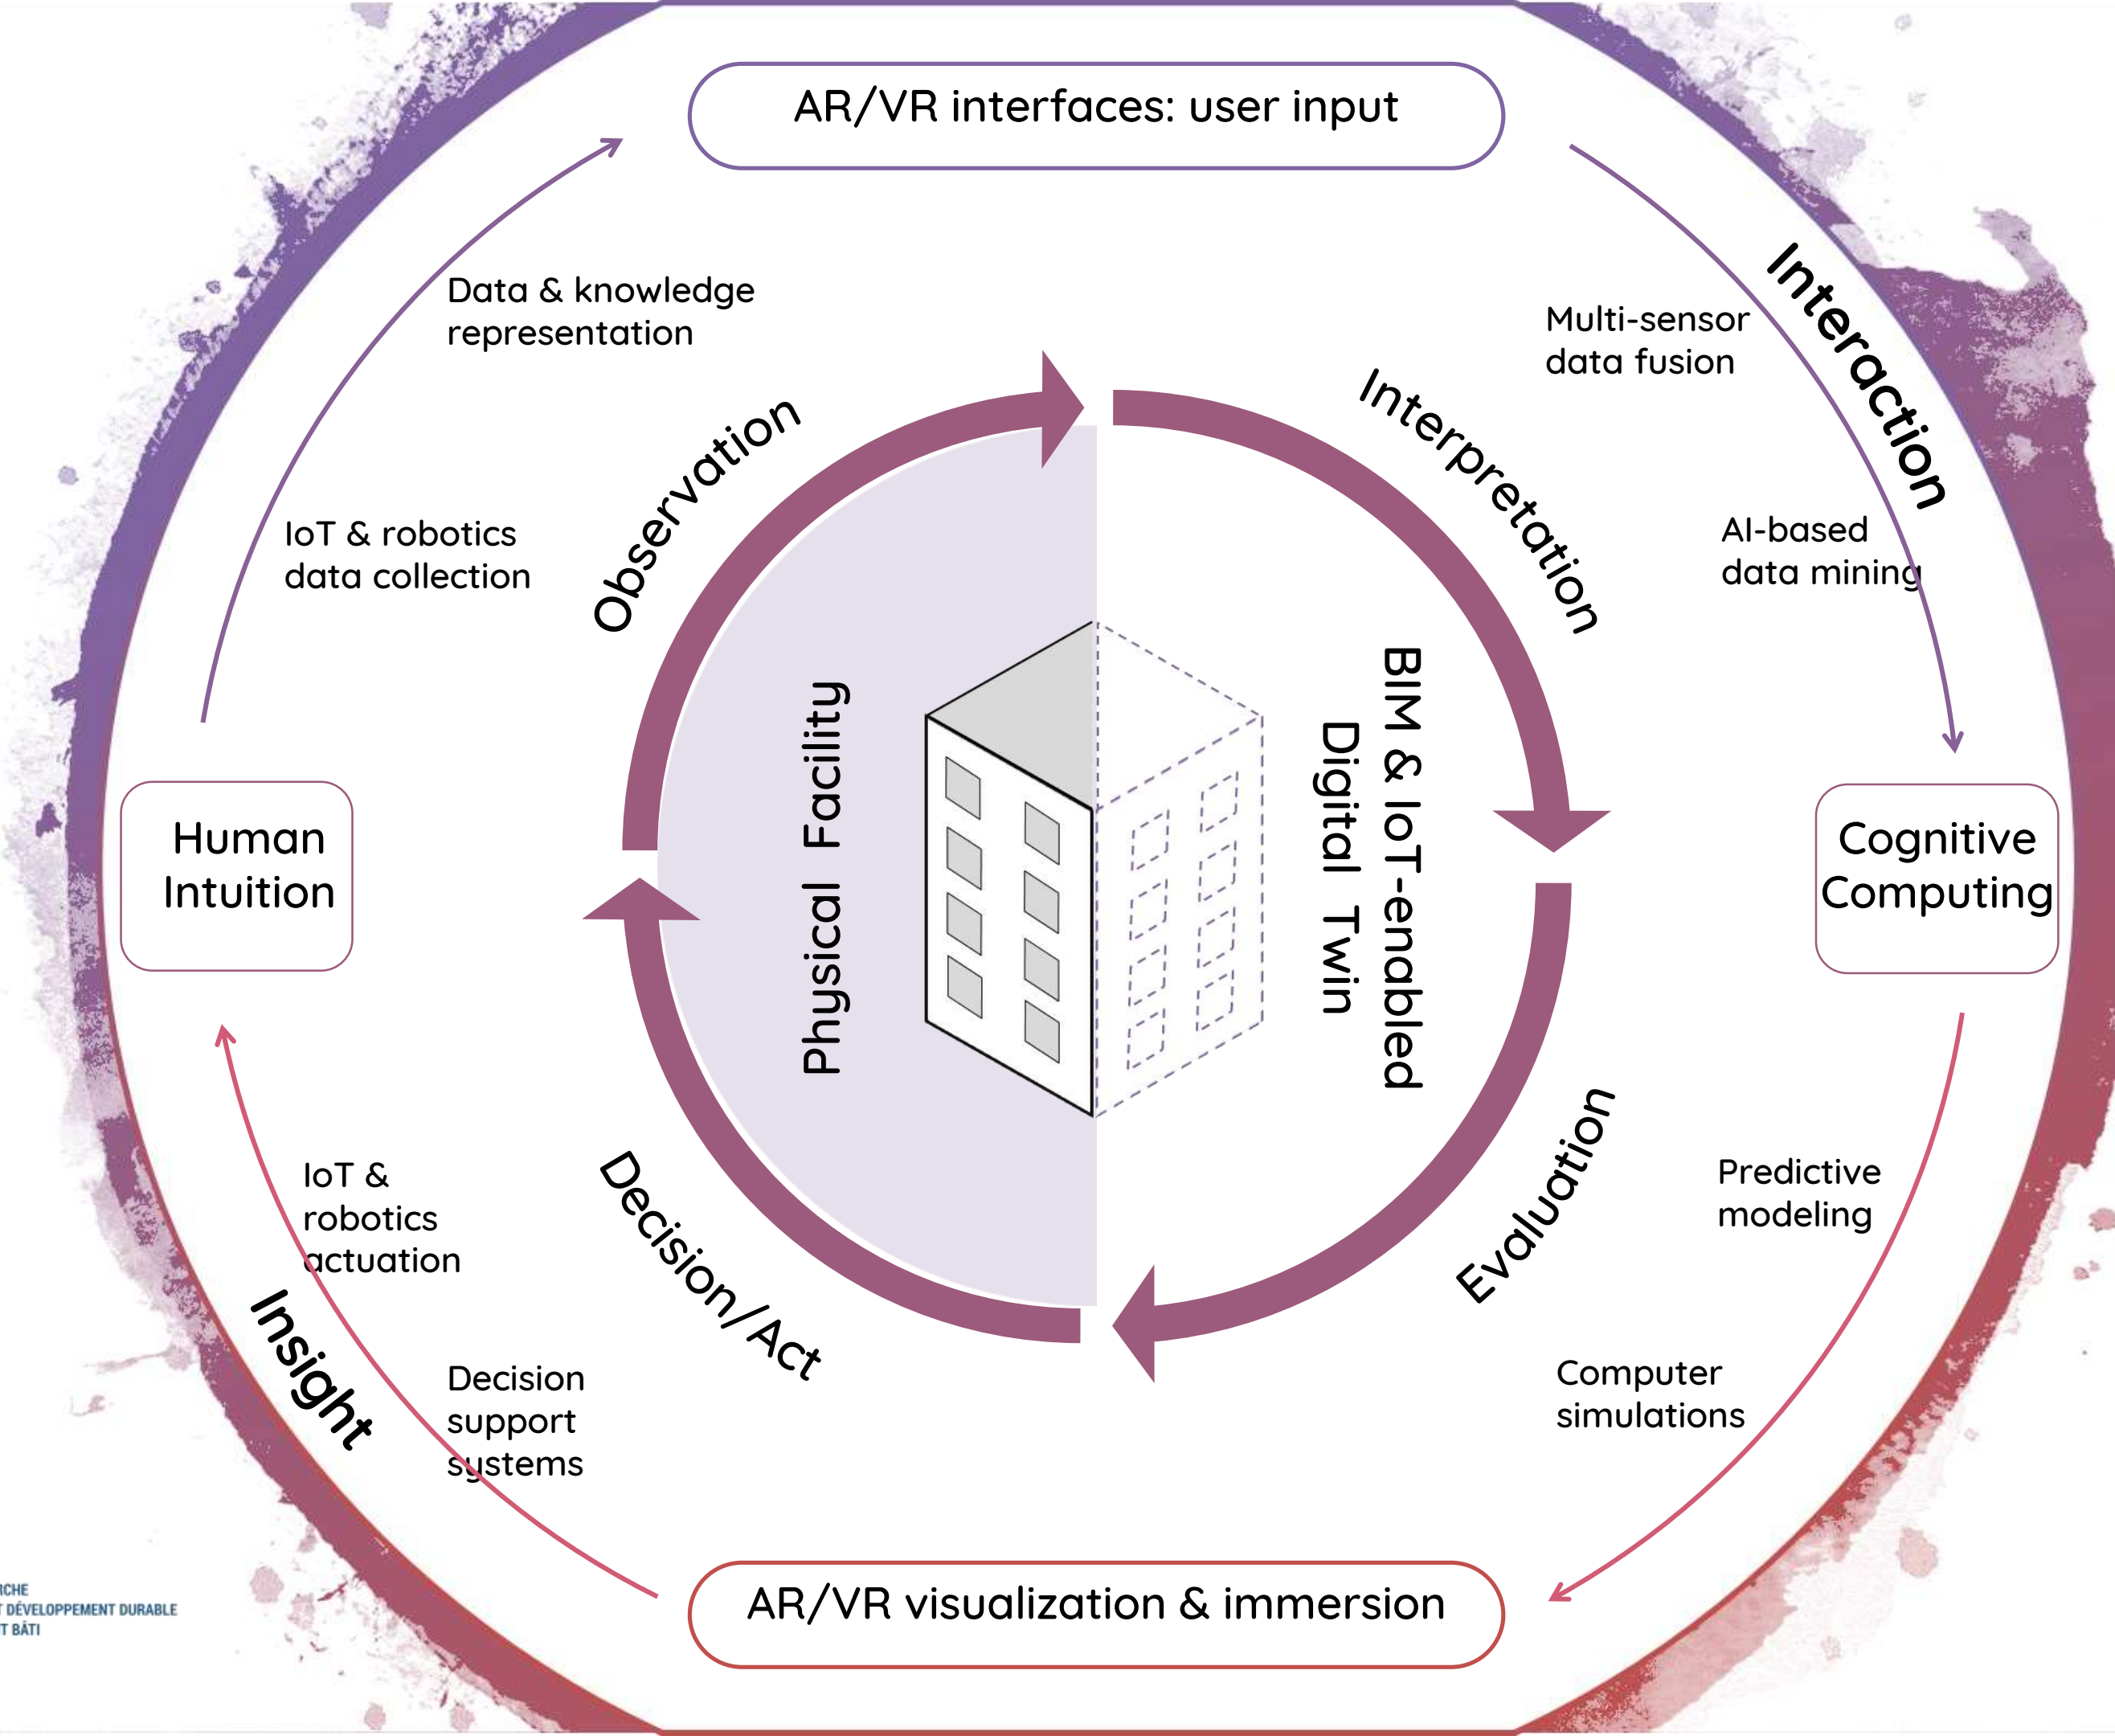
AR/VR interfaces: user input

Data & knowledge representation

Multi-sensor data fusion

Interaction

Observation

Interpretation

IoT & robotics data collection

AI-based data mining

Physical Facility

BIM & IoT-enabled Digital Twin

Human Intuition

Cognitive Computing

IoT & robotics actuation

Decision/Act

Evaluation

Predictive modeling

Insight

Decision support systems

Computer simulations

AR/VR visualization & immersion

RCHE
T DÉVELOPPEMENT DURABLE
T BÂTI